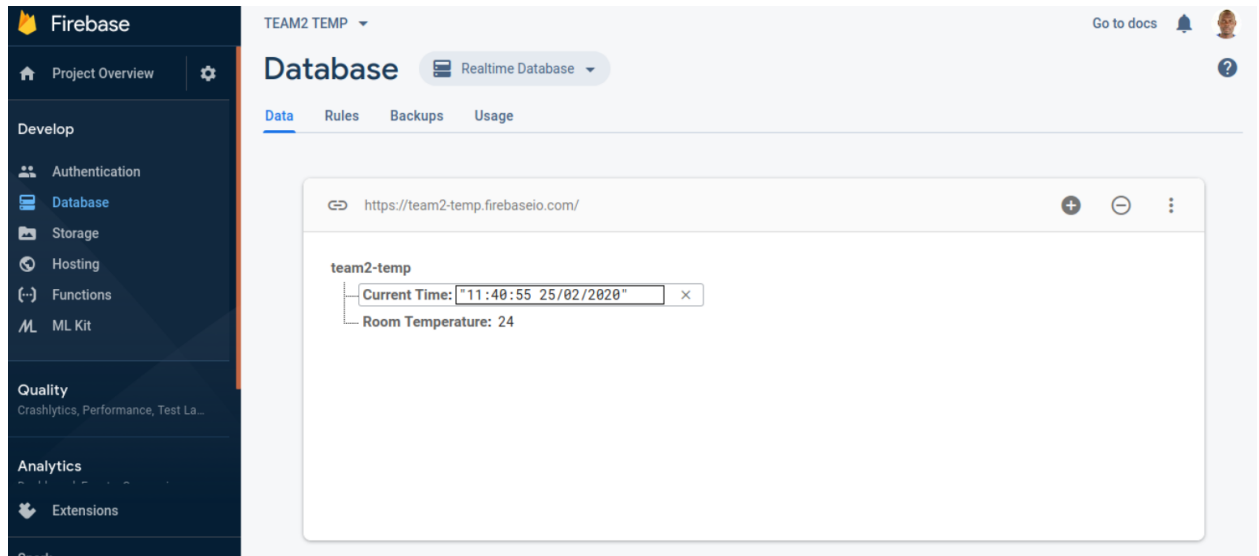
Firebase

Project Overview

Develop

Authentication
Database
Storage
Hosting
Functions
ML Kit

Quality
Crashlytics, Performance, Test La...

Analytics
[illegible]

Extensions

TEAM2 TEMP

Go to docs

Database
Realtime Database

Data
Rules
Backups
Usage

https://team2-temp.firebaseio.com/

team2-temp
Current Time: "11:40:55 25/02/2020"
Room Temperature: 24